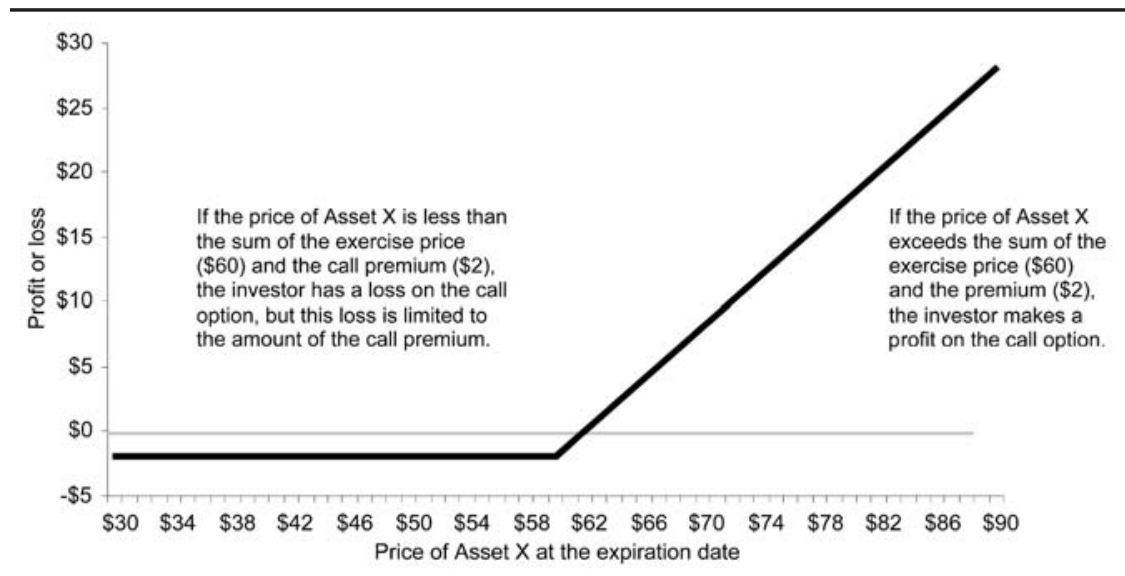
$30
$25
$20
$15
$10
$5
$0
-$5

Profit or loss

If the price of Asset X is less than the sum of the exercise price ($60) and the call premium ($2), the investor has a loss on the call option, but this loss is limited to the amount of the call premium.

If the price of Asset X exceeds the sum of the exercise price ($60) and the premium ($2), the investor makes a profit on the call option.

$30 $34 $38 $42 $46 $50 $54 $58 $62 $66 $70 $74 $78 $82 $86 $90

Price of Asset X at the expiration date